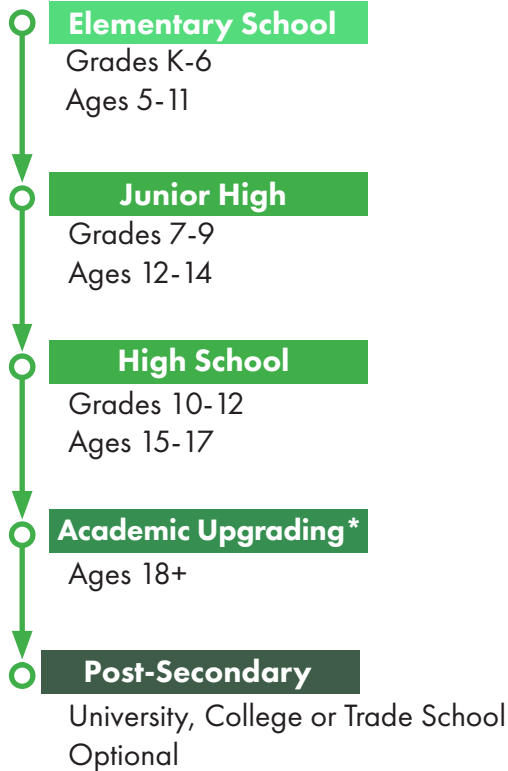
Elementary School
Grades K-6
Ages 5-11

Junior High
Grades 7-9
Ages 12-14

High School
Grades 10-12
Ages 15-17

Academic Upgrading*
Ages 18+

Post-Secondary
University, College or Trade School
Optional